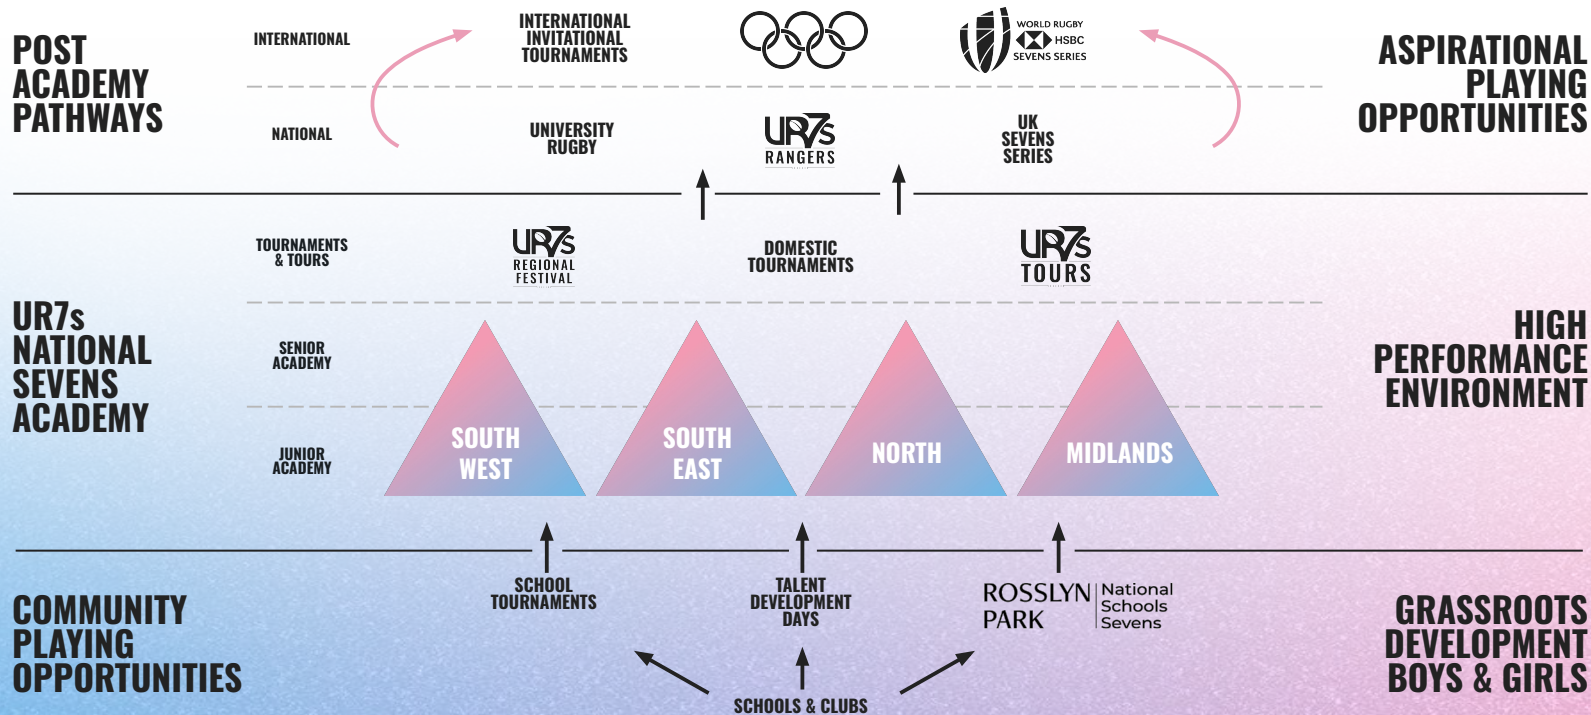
POST ACADEMY PATHWAYS

INTERNATIONAL

INTERNATIONAL INVITATIONAL TOURNAMENTS

WORLD RUGBY HSBC SEVENS SERIES

ASPIRATIONAL PLAYING OPPORTUNITIES

NATIONAL

UNIVERSITY RUGBY

UR7s RANGERS

UK SEVENS SERIES

TOURNAMENTS & TOURS

UR7s REGIONAL FESTIVAL

DOMESTIC TOURNAMENTS

UR7s TOURS

UR7s NATIONAL SEVENS ACADEMY

SENIOR ACADEMY

JUNIOR ACADEMY

SOUTH WEST

SOUTH EAST

NORTH

MIDLANDS

HIGH PERFORMANCE ENVIRONMENT

COMMUNITY PLAYING OPPORTUNITIES

SCHOOL TOURNAMENTS

TALENT DEVELOPMENT DAYS

ROSSLYN PARK National Schools Sevens

GRASSROOTS DEVELOPMENT BOYS & GIRLS

SCHOOLS & CLUBS